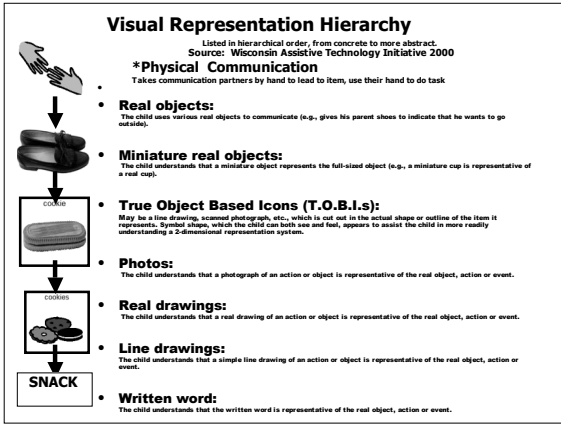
Visual Representation Hierarchy

Listed in hierarchical order, from concrete to more abstract.
Source: Wisconsin Assistive Technology Initiative 2000

*Physical Communication
Takes communication partners by hand to lead to item, use their hand to do task

• Real objects:
The child uses various real objects to communicate (e.g., gives his parent shoes to indicate that he wants to go outside).

• Miniature real objects:
The child understands that a miniature object represents the full-sized object (e.g., a miniature cup is representative of a real cup).

cookie

• True Object Based Icons (T.O.B.I.s):
May be a line drawing, scanned photograph, etc., which is cut out in the actual shape or outline of the item it represents. Symbol shape, which the child can both see and feel, appears to assist the child in more readily understanding a 2-dimensional representation system.

• Photos:
The child understands that a photograph of an action or object is representative of the real object, action or event.

cookies

• Real drawings:
The child understands that a real drawing of an action or object is representative of the real object, action or event.

• Line drawings:
The child understands that a simple line drawing of an action or object is representative of the real object, action or event.

SNACK

• Written word:
The child understands that the written word is representative of the real object, action or event.